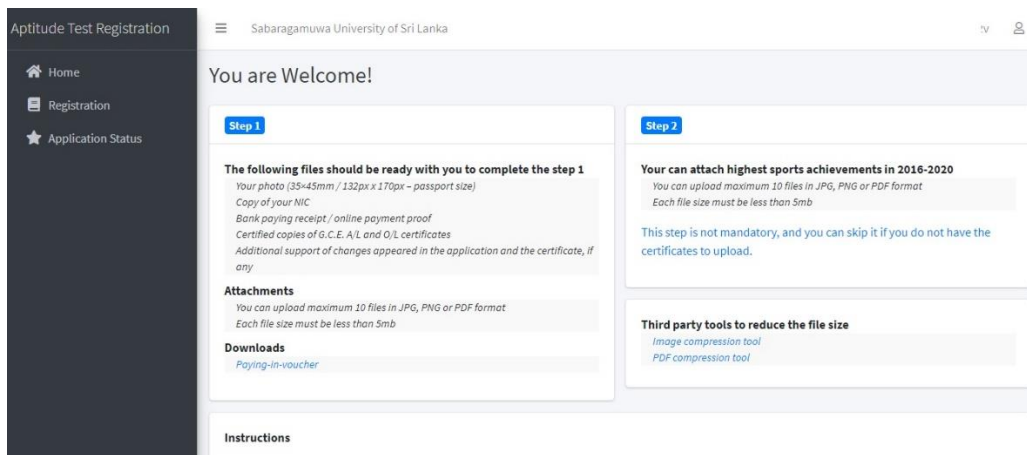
Aptitude Test Registration

Home

Registration

Application Status

Sabaragamuwa University of Sri Lanka

You are Welcome!

Step 1

The following files should be ready with you to complete the step 1

Your photo (35×45mm / 132px x 170px – passport size)

Copy of your NIC

Bank paying receipt / online payment proof

Certified copies of G.C.E. A/L and O/L certificates

Additional support of changes appeared in the application and the certificate, if any

Attachments

You can upload maximum 10 files in JPG, PNG or PDF format

Each file size must be less than 5mb

Downloads

Paying-in-voucher

Step 2

Your can attach highest sports achievements in 2016-2020

You can upload maximum 10 files in JPG, PNG or PDF format

Each file size must be less than 5mb

This step is not mandatory, and you can skip it if you do not have the certificates to upload.

Third party tools to reduce the file size

Image compression tool

PDF compression tool

Instructions